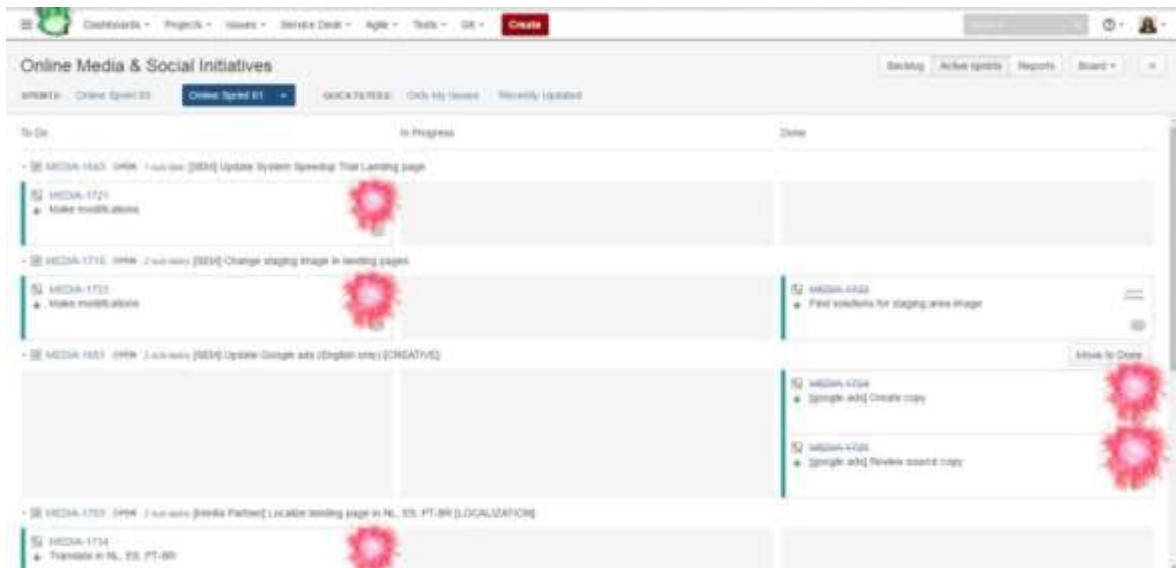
Dashboards ▾ Projects ▾ Issues ▾ Service Desk ▾ Agile ▾ Tests ▾ Git ▾ Create

Online Media & Social Initiatives

Backlog Active sprints Reports Board ▾

SPRINTS: Online Sprint 60 Online Sprint 61 ▾ QUICKFILTERS: Only My Issues Recently Updated

To Do

In Progress

Done

MEDIA-1643 OPEN 1 sub-task [SEM] Update System Speedup Trial Landing page

MEDIA-1721
Make modifications

MEDIA-1716 OPEN 2 sub-tasks [SEM] Change staging image in landing pages

MEDIA-1723
Make modifications

MEDIA-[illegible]
Find solutions for staging area image

MEDIA-1651 OPEN 2 sub-tasks [SEM] Update Google ads (English only) [CREATIVE]

Move to Done

MEDIA-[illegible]
[google ads] Create copy

MEDIA-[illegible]
[google ads] Review source copy

MEDIA-1733 OPEN 2 sub-tasks [Media Partner] Localize landing page in NL, ES, PT-BR [LOCALIZATION]

MEDIA-1734
Translate in NL, ES, PT-BR